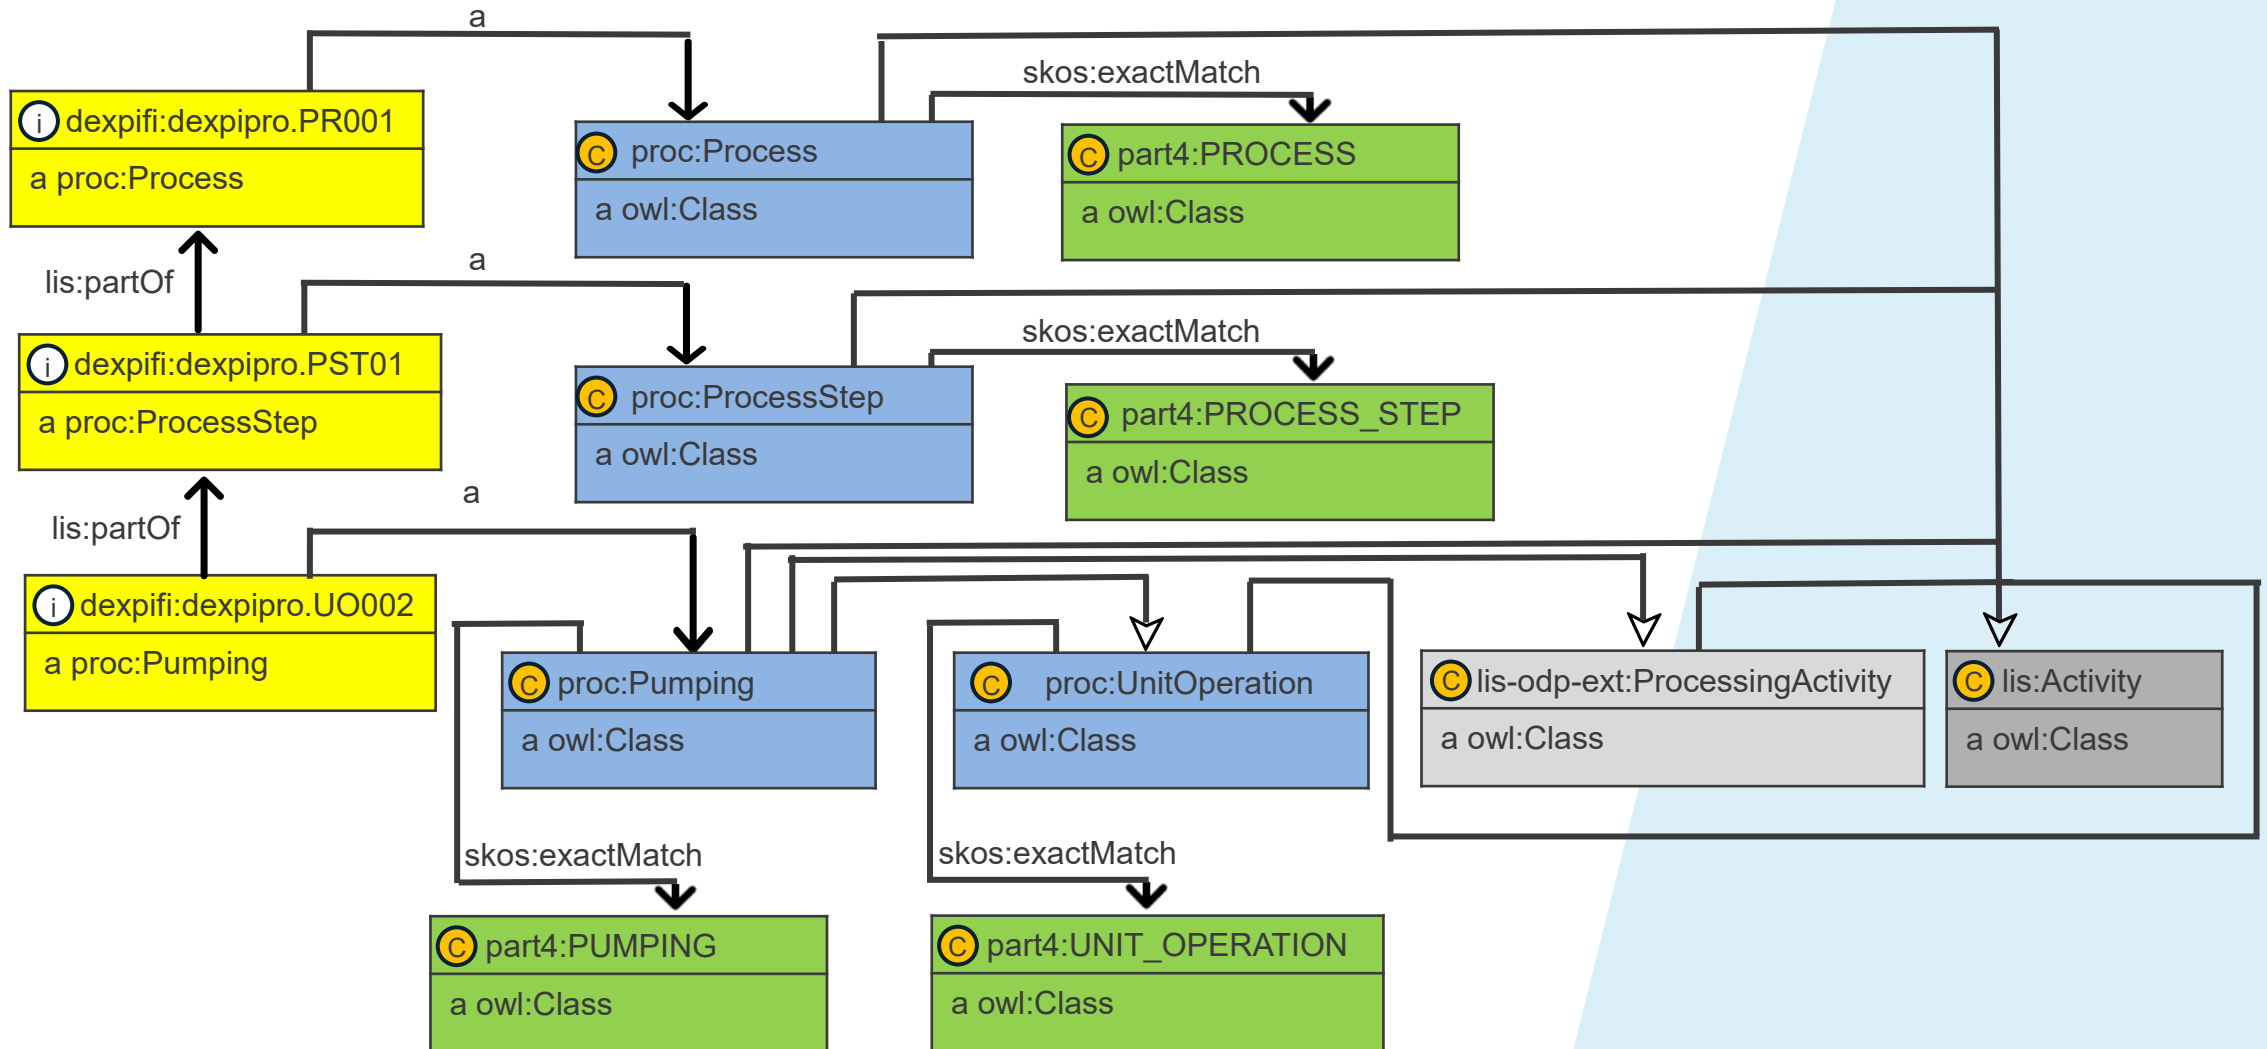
a

i dexpifi:dexpipro.PR001
a proc:Process

C proc:Process
a owl:Class

skos:exactMatch

C part4:PROCESS
a owl:Class

lis:partOf

a

i dexpifi:dexpipro.PST01
a proc:ProcessStep

C proc:ProcessStep
a owl:Class

skos:exactMatch

C part4:PROCESS_STEP
a owl:Class

lis:partOf

a

i dexpifi:dexpipro.UO002
a proc:Pumping

C proc:Pumping
a owl:Class

C proc:UnitOperation
a owl:Class

C lis-odp-ext:ProcessingActivity
a owl:Class

C lis:Activity
a owl:Class

skos:exactMatch

skos:exactMatch

C part4:PUMPING
a owl:Class

C part4:UNIT_OPERATION
a owl:Class